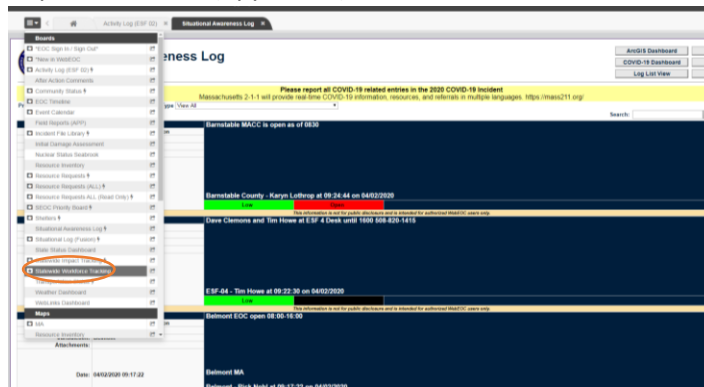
Activity Log (ESF 02) ×
Situational Awareness Log ×

Boards
EOC Sign In / Sign Out*
*New in WebEOC
Activity Log (ESF 02)
After Action Comments
Community Status
EOC Timeline
Event Calendar
Field Reports (AFP)
Incident File Library
Initial Damage Assessment
Nuclear Status Seabrook
Resource Inventory
Resource Requests
Resource Requests (ALL)
Resource Requests ALL (Read Only)
SEOC Priority Board
Shelters
Situational Awareness Log
Situational Log (Fusion)
State Status Dashboard
Statewide Impact Tracking
Statewide Workforce Tracking
Weather Dashboard
WebLinks Dashboard
Maps
MA
Resource Inventory

eness Log

ArcGIS Dashboard
COVID-19 Dashboard
Log List View

Please report all COVID-19 related entries in the 2020 COVID-19 incident
Massachusetts 2-1-1 will provide real-time COVID-19 information, resources, and referrals in multiple languages. https://mass211.org/

Type View All
Search:

Barnstable MACC is open as of 0830

Barnstable County - Karyn Lothrop at 09:24:44 on 04/02/2020
Low
Open
This information is not for public disclosure and is intended for authorized WebEOC users only.

Dave Clemons and Tim Howe at ESF 4 Desk until 1600 508-820-1415

ESF-04 - Tim Howe at 09:22:30 on 04/02/2020
Low
This information is not for public disclosure and is intended for authorized WebEOC users only.

Belmont EOC open 08:00-16:00

Attachments:

Date: 04/02/2020 09:17:22

Belmont MA